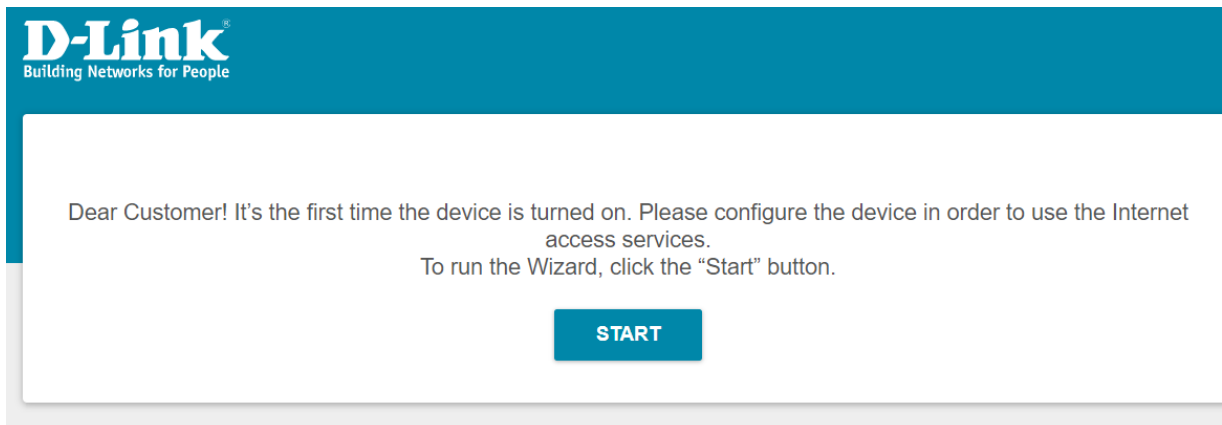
D-Link®
Building Networks for People

Dear Customer! It’s the first time the device is turned on. Please configure the device in order to use the Internet access services.
To run the Wizard, click the “Start” button.

START